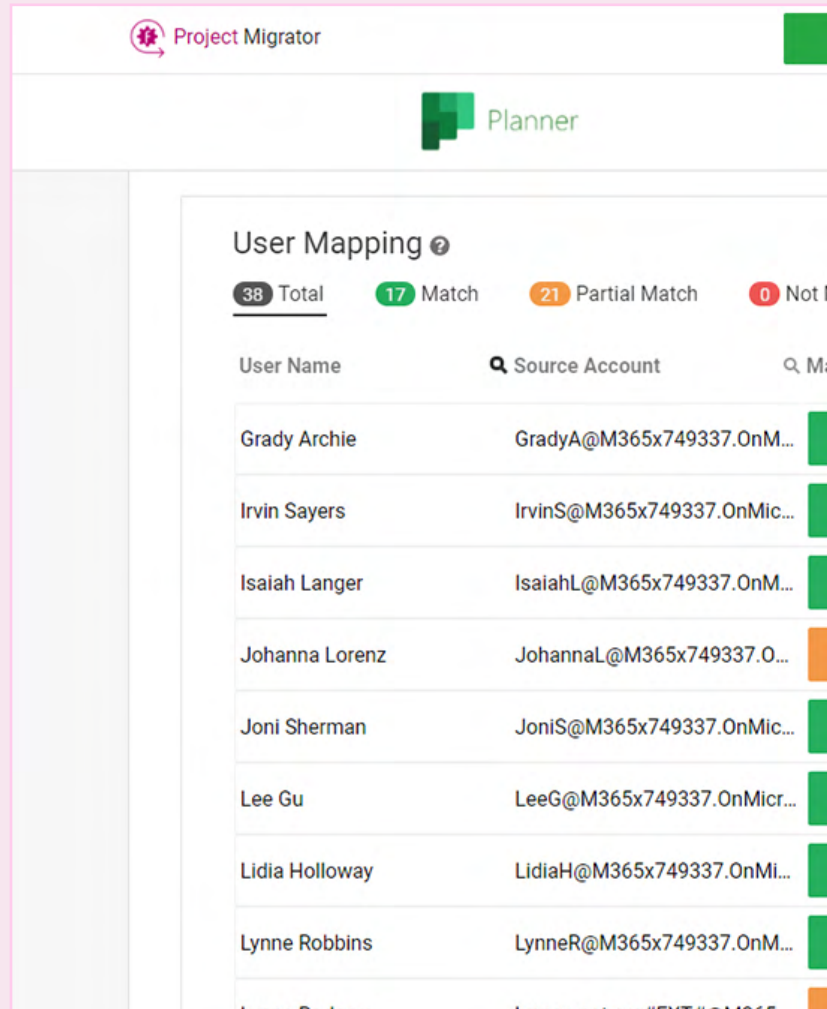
Project Migrator

Planner

User Mapping

38 Total 17 Match 21 Partial Match 0 Not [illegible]

| User Name | Source Account | Ma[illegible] |
|---|---|---|
| Grady Archie | GradyA@M365x749337.OnM... | |
| Irvin Sayers | IrvinS@M365x749337.OnMic... | |
| Isaiah Langer | IsaiahL@M365x749337.OnM... | |
| Johanna Lorenz | JohannaL@M365x749337.O... | |
| Joni Sherman | JoniS@M365x749337.OnMic... | |
| Lee Gu | LeeG@M365x749337.OnMicr... | |
| Lidia Holloway | LidiaH@M365x749337.OnMi... | |
| Lynne Robbins | LynneR@M365x749337.OnM... | |
| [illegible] | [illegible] | |